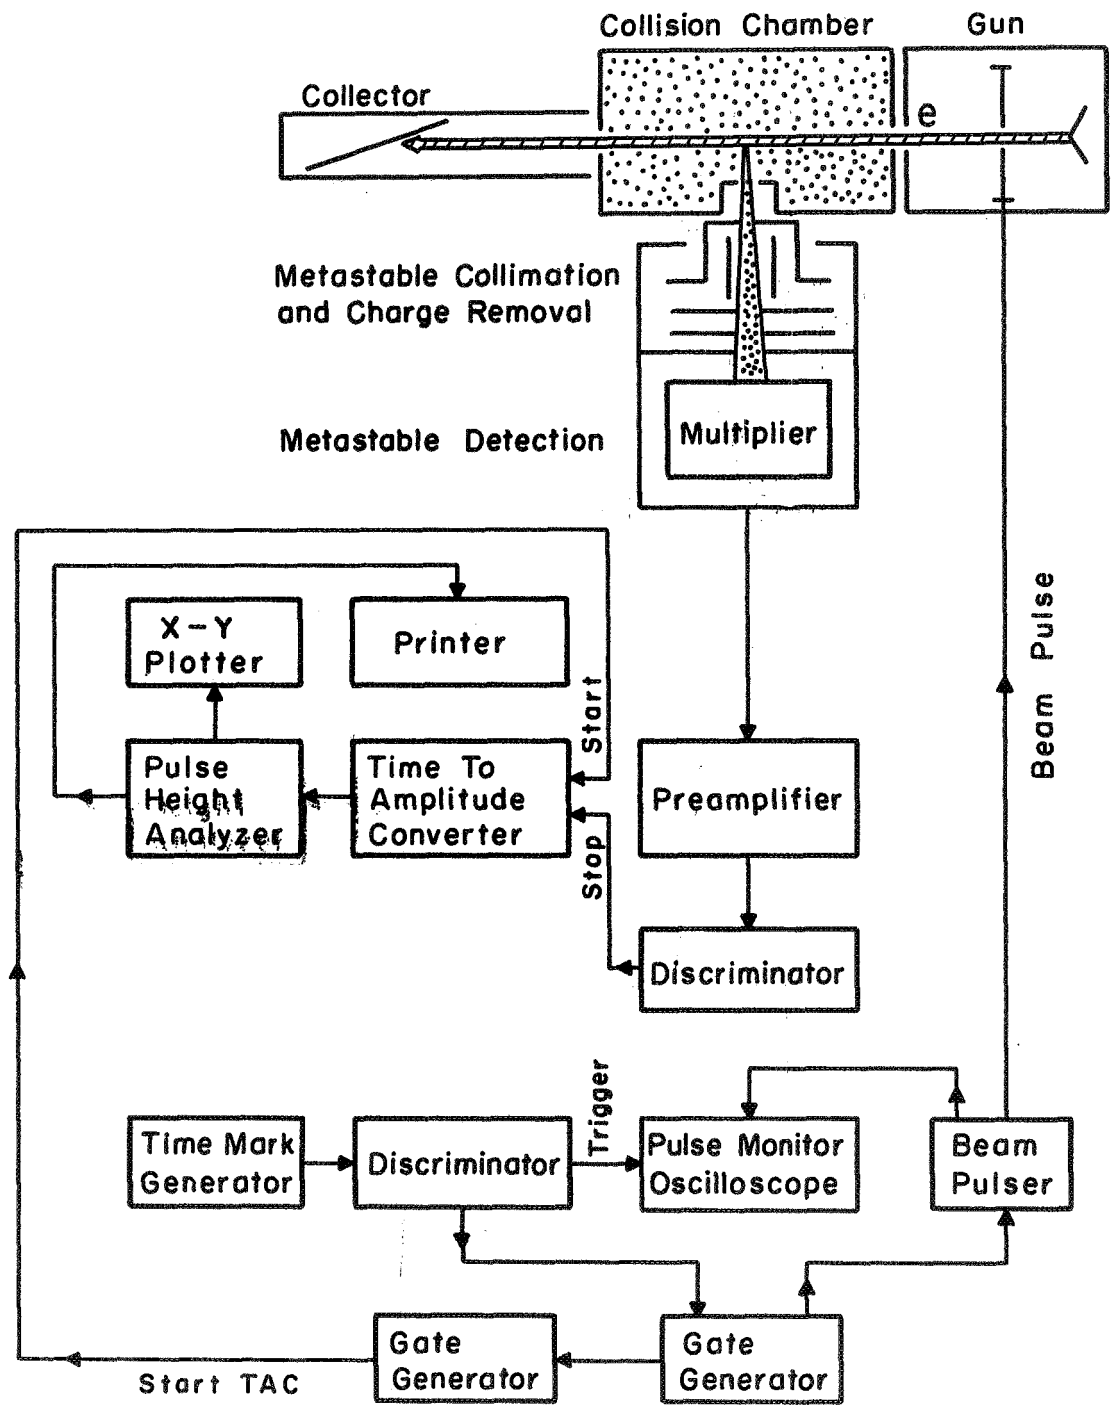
Collision Chamber
Gun
Collector
e
Metastable Collimation and Charge Removal
Metastable Detection
Multiplier
Beam Pulse
X-Y Plotter
Printer
Start
Pulse Height Analyzer
Time To Amplitude Converter
Preamplifier
Stop
Discriminator
Trigger
Time Mark Generator
Discriminator
Pulse Monitor Oscilloscope
Beam Pulser
Gate Generator
Gate Generator
Start TAC